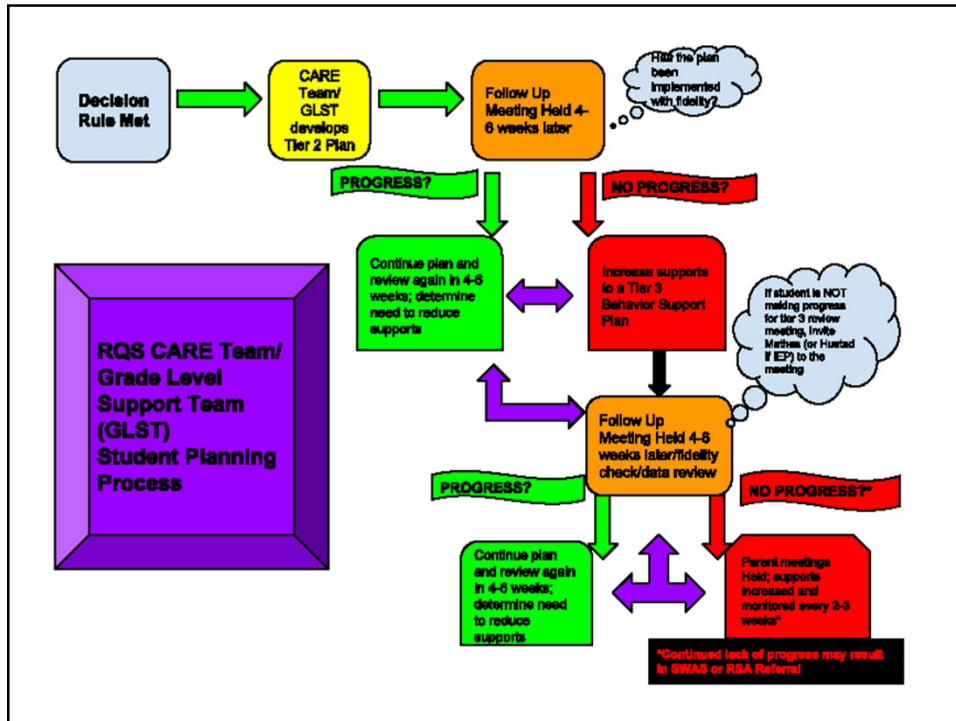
Decision Rule Met

CARE Team/ GLST develops Tier 2 Plan

Follow Up Meeting Held 4-6 weeks later

Has the plan been implemented with fidelity?

PROGRESS?

NO PROGRESS?

Continue plan and review again in 4-6 weeks; determine need to reduce supports

Increase supports to a Tier 3 Behavior Support Plan

If student is NOT making progress for tier 3 review meeting, invite Mathes (or Hustad if IEP) to the meeting

RQS CARE Team/ Grade Level Support Team (GLST) Student Planning Process

Follow Up Meeting Held 4-6 weeks later/fidelity check/data review

PROGRESS?

NO PROGRESS?*

Continue plan and review again in 4-6 weeks; determine need to reduce supports

Parent meetings Held; supports increased and monitored every 2-3 weeks*

*Continued lack of progress may result in SWAS or RSA Referral